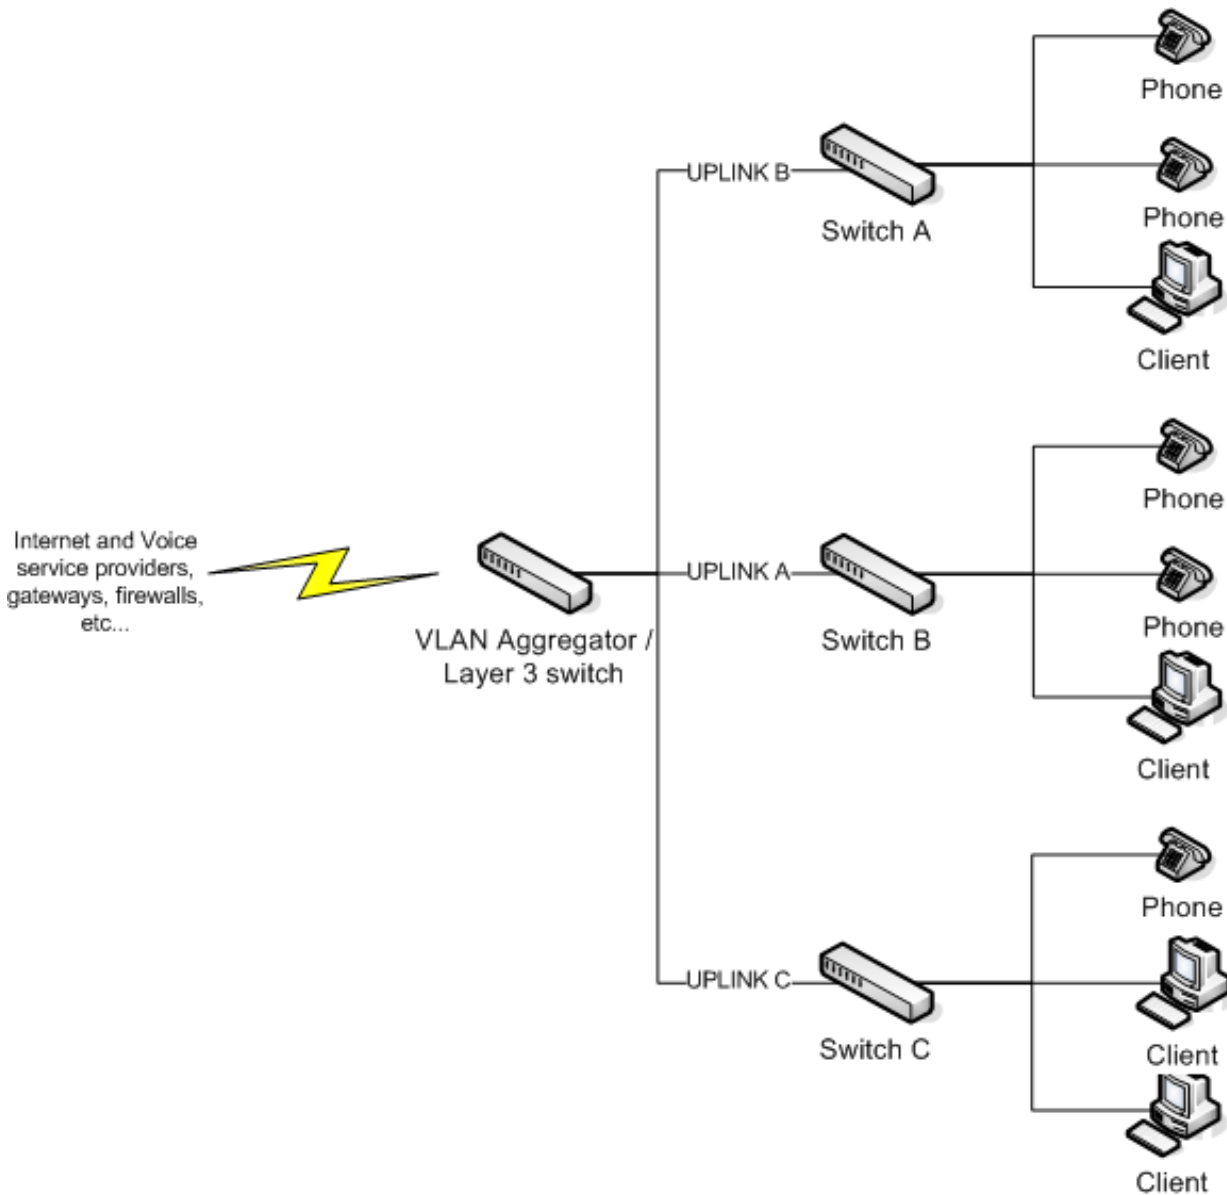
Phone

UPLINK B

Phone

Switch A

Client

Phone

Internet and Voice service providers, gateways, firewalls, etc...

UPLINK A

Phone

VLAN Aggregator / Layer 3 switch

Switch B

Client

Phone

UPLINK C

Client

Switch C

Client